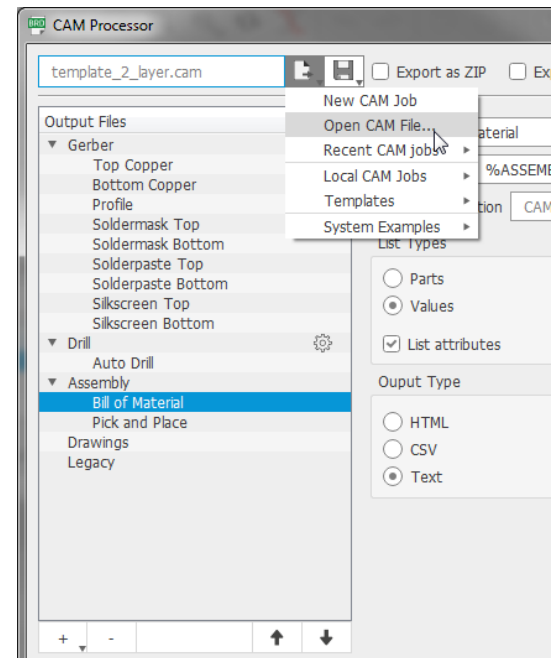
BRD CAM Processor

template_2_layer.cam

Export as ZIP Ex

New CAM Job
Open CAM File...
Recent CAM jobs
Local CAM Jobs
Templates
System Examples

Output Files
Gerber
Top Copper
Bottom Copper
Profile
Soldermask Top
Soldermask Bottom
Solderpaste Top
Solderpaste Bottom
Silkscreen Top
Silkscreen Bottom
Drill
Auto Drill
Assembly
Bill of Material
Pick and Place
Drawings
Legacy

+ - 

aterial
%ASSEME
tion CAM

List Types
Parts
Values
List attributes

Ouput Type
HTML
CSV
Text